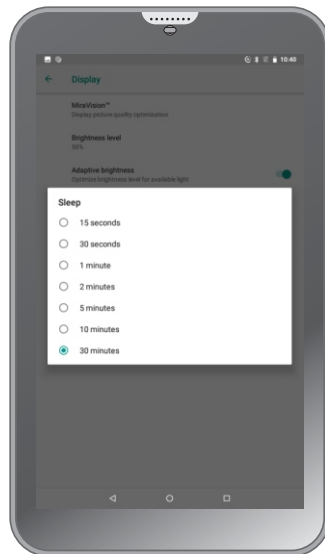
10:40

Display

MiraVision™
Display picture quality optimization

Brightness level
50%

Adaptive brightness
Optimize brightness level for available light

Sleep

15 seconds

30 seconds

1 minute

2 minutes

5 minutes

10 minutes

30 minutes